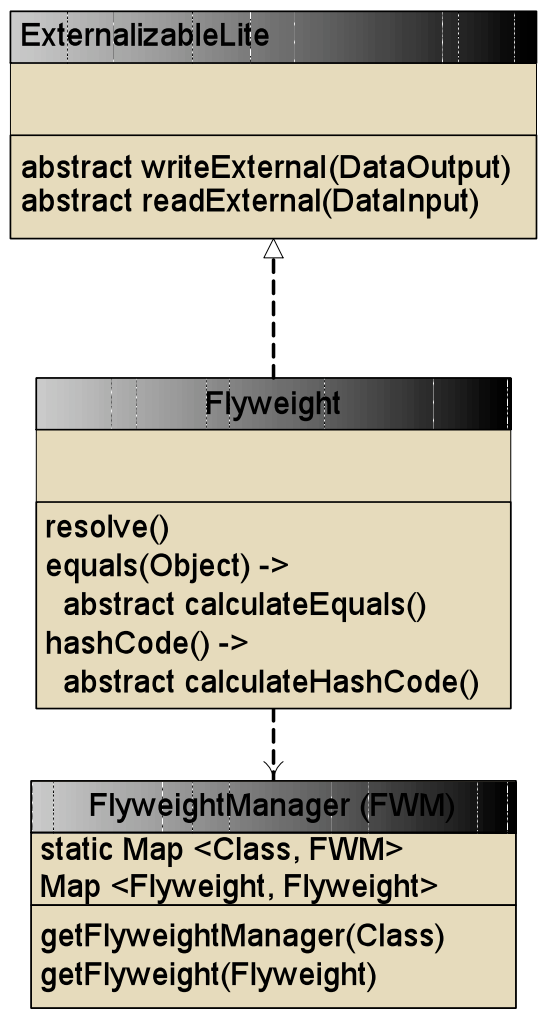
ExternalizableLite

abstract writeExternal(DataOutput)
abstract readExternal(DataInput)

Flyweight

resolve()
equals(Object) ->
abstract calculateEquals()
hashCode() ->
abstract calculateHashCode()

FlyweightManager (FWM)

static Map <Class, FWM>
Map <Flyweight, Flyweight>

getFlyweightManager(Class)
getFlyweight(Flyweight)